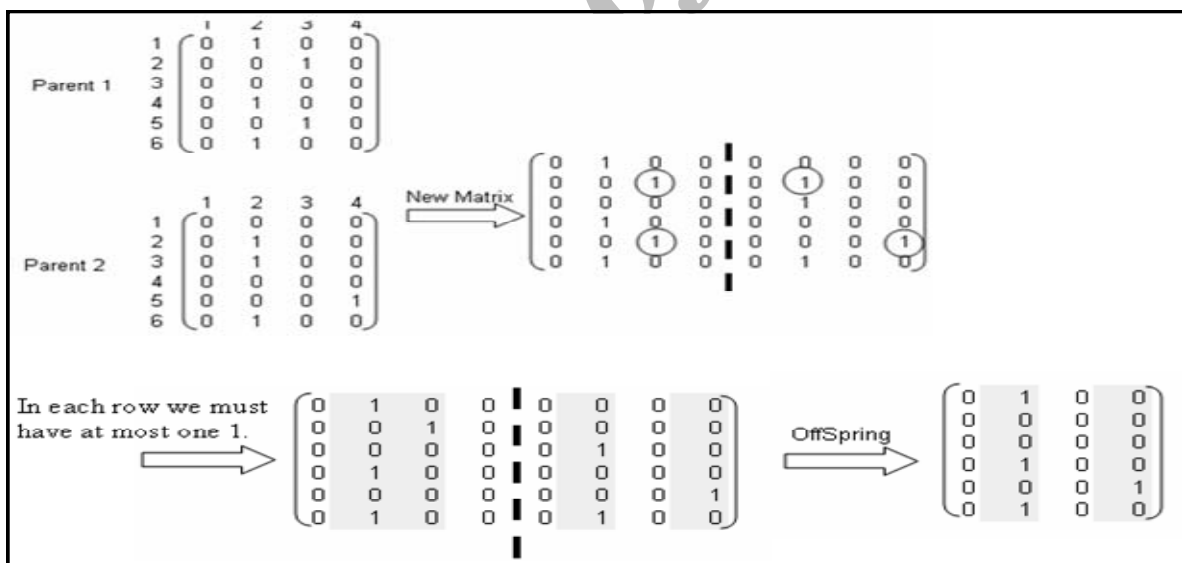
Parent 1

| | 1 | 2 | 3 | 4 |
|---|---|---|---|---|
| 1 | 0 | 1 | 0 | 0 |
| 2 | 0 | 0 | 1 | 0 |
| 3 | 0 | 0 | 0 | 0 |
| 4 | 0 | 1 | 0 | 0 |
| 5 | 0 | 0 | 1 | 0 |
| 6 | 0 | 1 | 0 | 0 |

Parent 2

| | 1 | 2 | 3 | 4 |
|---|---|---|---|---|
| 1 | 0 | 0 | 0 | 0 |
| 2 | 0 | 1 | 0 | 0 |
| 3 | 0 | 1 | 0 | 0 |
| 4 | 0 | 0 | 0 | 0 |
| 5 | 0 | 0 | 0 | 1 |
| 6 | 0 | 1 | 0 | 0 |

New Matrix

$\begin{pmatrix} 0 & 1 & 0 & 0 & 0 & 0 & 0 & 0 \\ 0 & 0 & 1 & 0 & 0 & 1 & 0 & 0 \\ 0 & 0 & 0 & 0 & 0 & 1 & 0 & 0 \\ 0 & 1 & 0 & 0 & 0 & 0 & 0 & 0 \\ 0 & 0 & 1 & 0 & 0 & 0 & 0 & 1 \\ 0 & 1 & 0 & 0 & 0 & 1 & 0 & 0 \end{pmatrix}$

In each row we must have at most one 1.

$\begin{pmatrix} 0 & 1 & 0 & 0 & 0 & 0 & 0 & 0 \\ 0 & 0 & 1 & 0 & 0 & 0 & 0 & 0 \\ 0 & 0 & 0 & 0 & 0 & 1 & 0 & 0 \\ 0 & 1 & 0 & 0 & 0 & 0 & 0 & 0 \\ 0 & 0 & 0 & 0 & 0 & 0 & 0 & 1 \\ 0 & 1 & 0 & 0 & 0 & 1 & 0 & 0 \end{pmatrix}$

OffSpring

$\begin{pmatrix} 0 & 1 & 0 & 0 \\ 0 & 0 & 0 & 0 \\ 0 & 0 & 0 & 0 \\ 0 & 1 & 0 & 0 \\ 0 & 0 & 0 & 1 \\ 0 & 1 & 0 & 0 \end{pmatrix}$